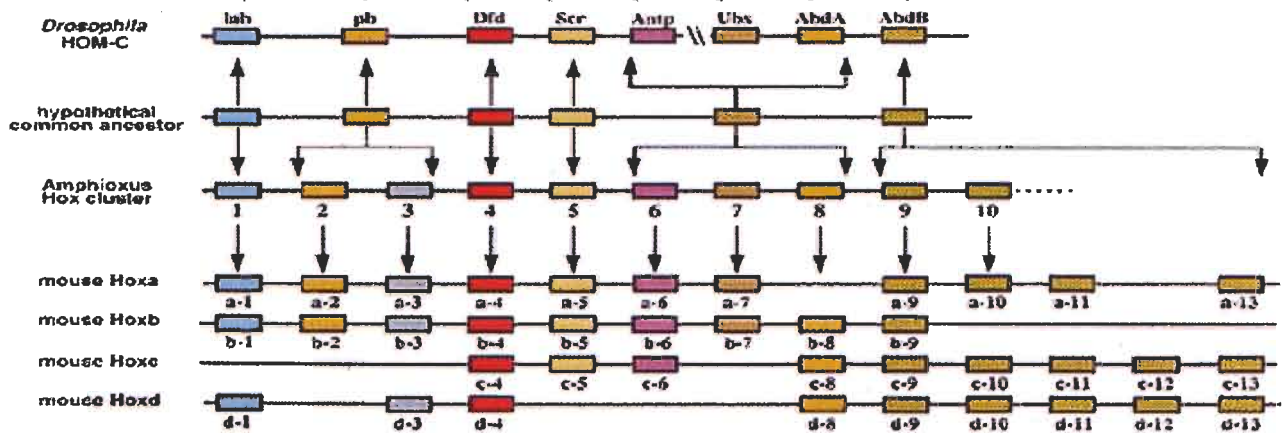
Drosophila HOM-C

lab pb Dfd Scr Antp Ubx AbdA AbdB

hypothetical common ancestor

Amphioxus Hox cluster

1 2 3 4 5 6 7 8 9 10

mouse Hoxa
a-1 a-2 a-3 a-4 a-5 a-6 a-7 a-9 a-10 a-11 a-13

mouse Hoxb
b-1 b-2 b-3 b-4 b-5 b-6 b-7 b-8 b-9

mouse Hoxc
c-4 c-5 c-6 c-8 c-9 c-10 c-11 c-12 c-13

mouse Hoxd
d-1 d-3 d-4 d-8 d-9 d-10 d-11 d-12 d-13